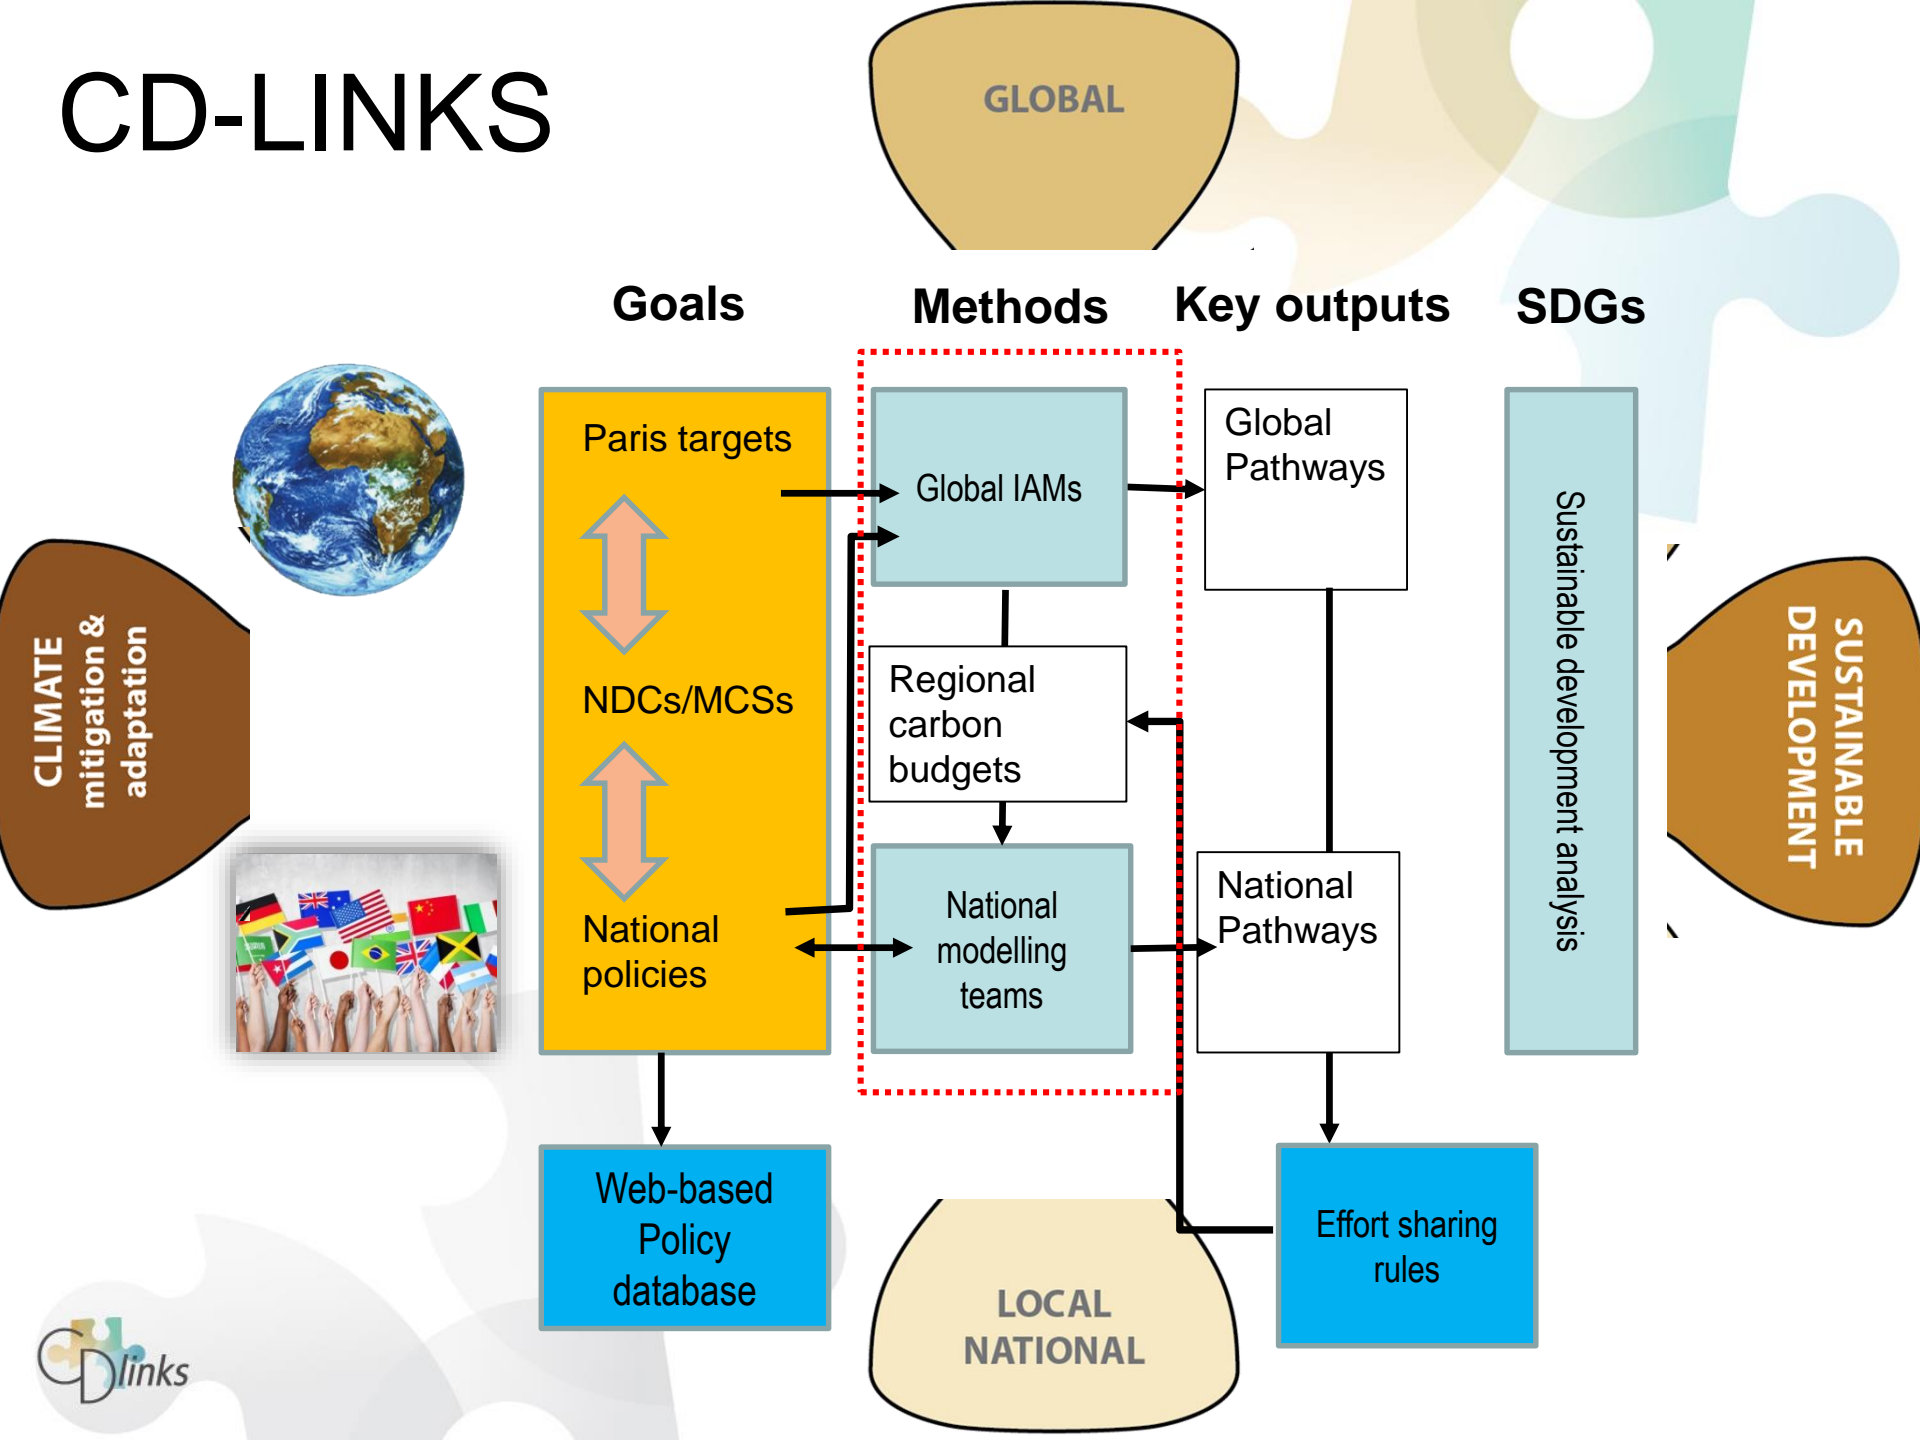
CD-LINKS

GLOBAL

Goals

Methods

Key outputs

SDGs

CLIMATE mitigation & adaptation

Paris targets

NDCs/MCSs

National policies

Global IAMs

Regional carbon budgets

National modelling teams

Global Pathways

National Pathways

Sustainable development analysis

SUSTAINABLE DEVELOPMENT

Web-based Policy database

LOCAL NATIONAL

Effort sharing rules

CD links